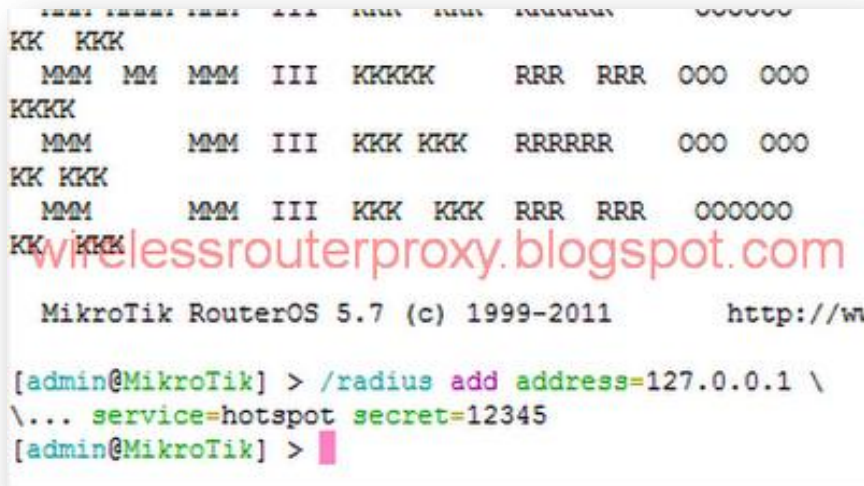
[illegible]
KK KKK
MMM MM MMM III KKKKK RRR RRR OOO OOO
KKKK
MMM MMM III KKK KKK RRRRRR OOO OOO
KK KKK
MMM MMM III KKK KKK RRR RRR OOOOOO
KK KKK
wirelessrouterproxy.blogspot.com

MikroTik RouterOS 5.7 (c) 1999-2011 http://ww

[admin@MikroTik] > /radius add address=127.0.0.1 \
\... service=hotspot secret=12345
[admin@MikroTik] >